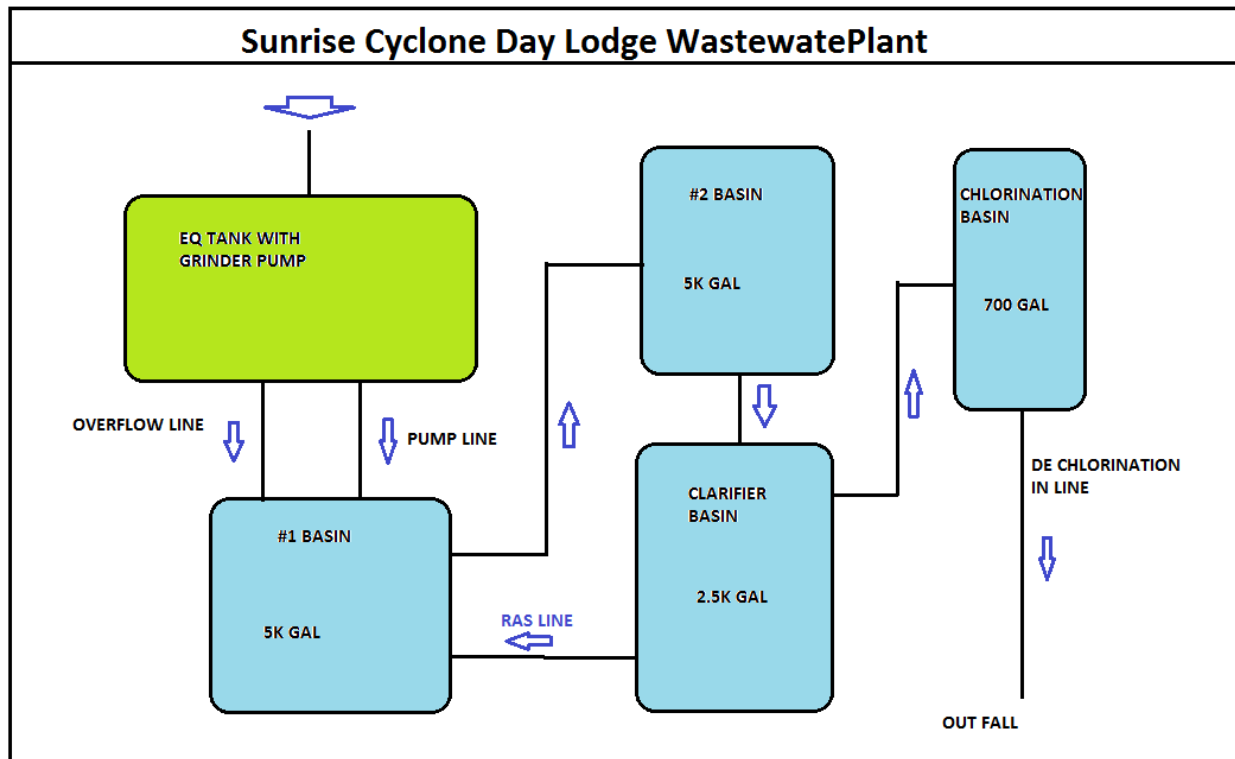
Sunrise Cyclone Day Lodge WastewatePlant

EQ TANK WITH GRINDER PUMP

OVERFLOW LINE

PUMP LINE

#1 BASIN

5K GAL

#2 BASIN

5K GAL

CLARIFIER BASIN

2.5K GAL

RAS LINE

CHLORINATION BASIN

700 GAL

DE CHLORINATION IN LINE

OUT FALL